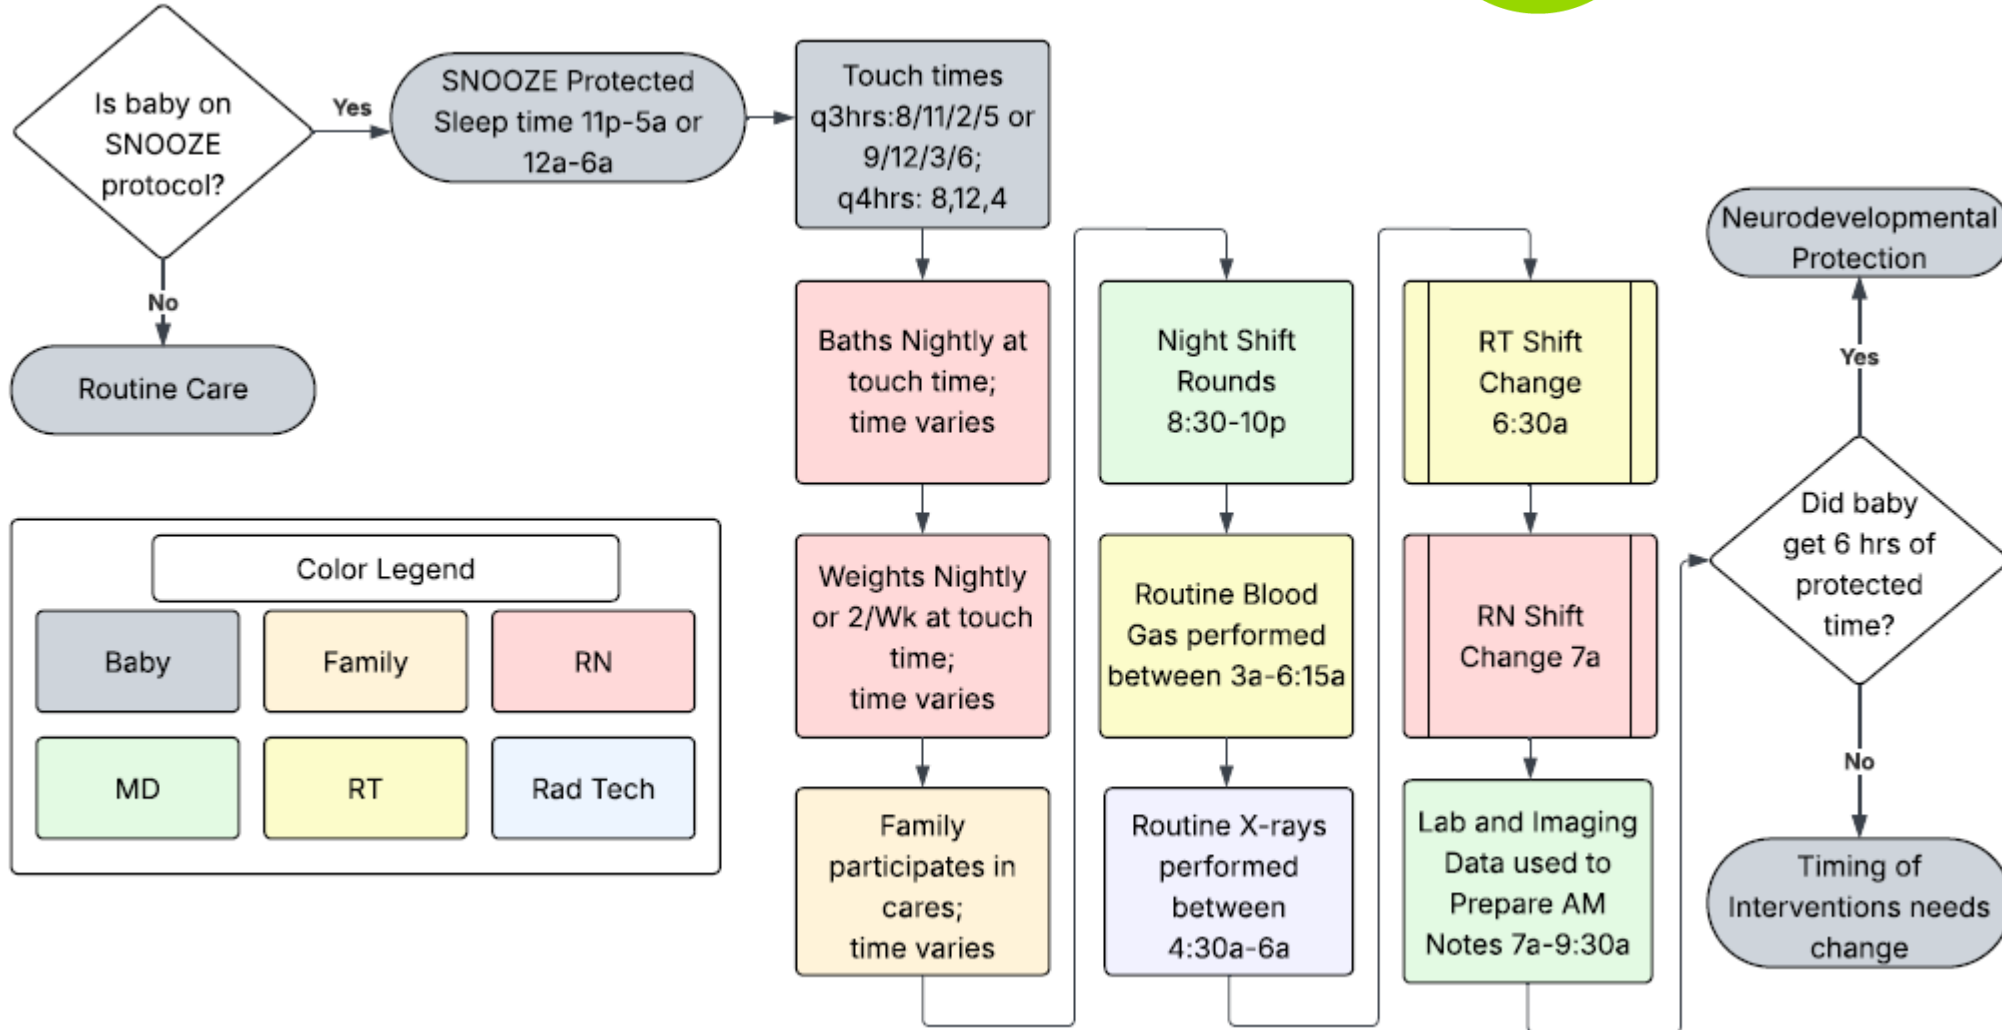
Is baby on SNOOZE protocol?

Yes

SNOOZE Protected Sleep time 11p-5a or 12a-6a

Touch times q3hrs:8/11/2/5 or 9/12/3/6; q4hrs: 8,12,4

No

Routine Care

Baths Nightly at touch time; time varies

Weights Nightly or 2/Wk at touch time; time varies

Family participates in cares; time varies

Night Shift Rounds 8:30-10p

Routine Blood Gas performed between 3a-6:15a

Routine X-rays performed between 4:30a-6a

RT Shift Change 6:30a

RN Shift Change 7a

Lab and Imaging Data used to Prepare AM Notes 7a-9:30a

Neurodevelopmental Protection

Yes

Did baby get 6 hrs of protected time?

No

Timing of Interventions needs change

Color Legend

| Baby | Family | RN |
|---|---|---|
| MD | RT | Rad Tech |